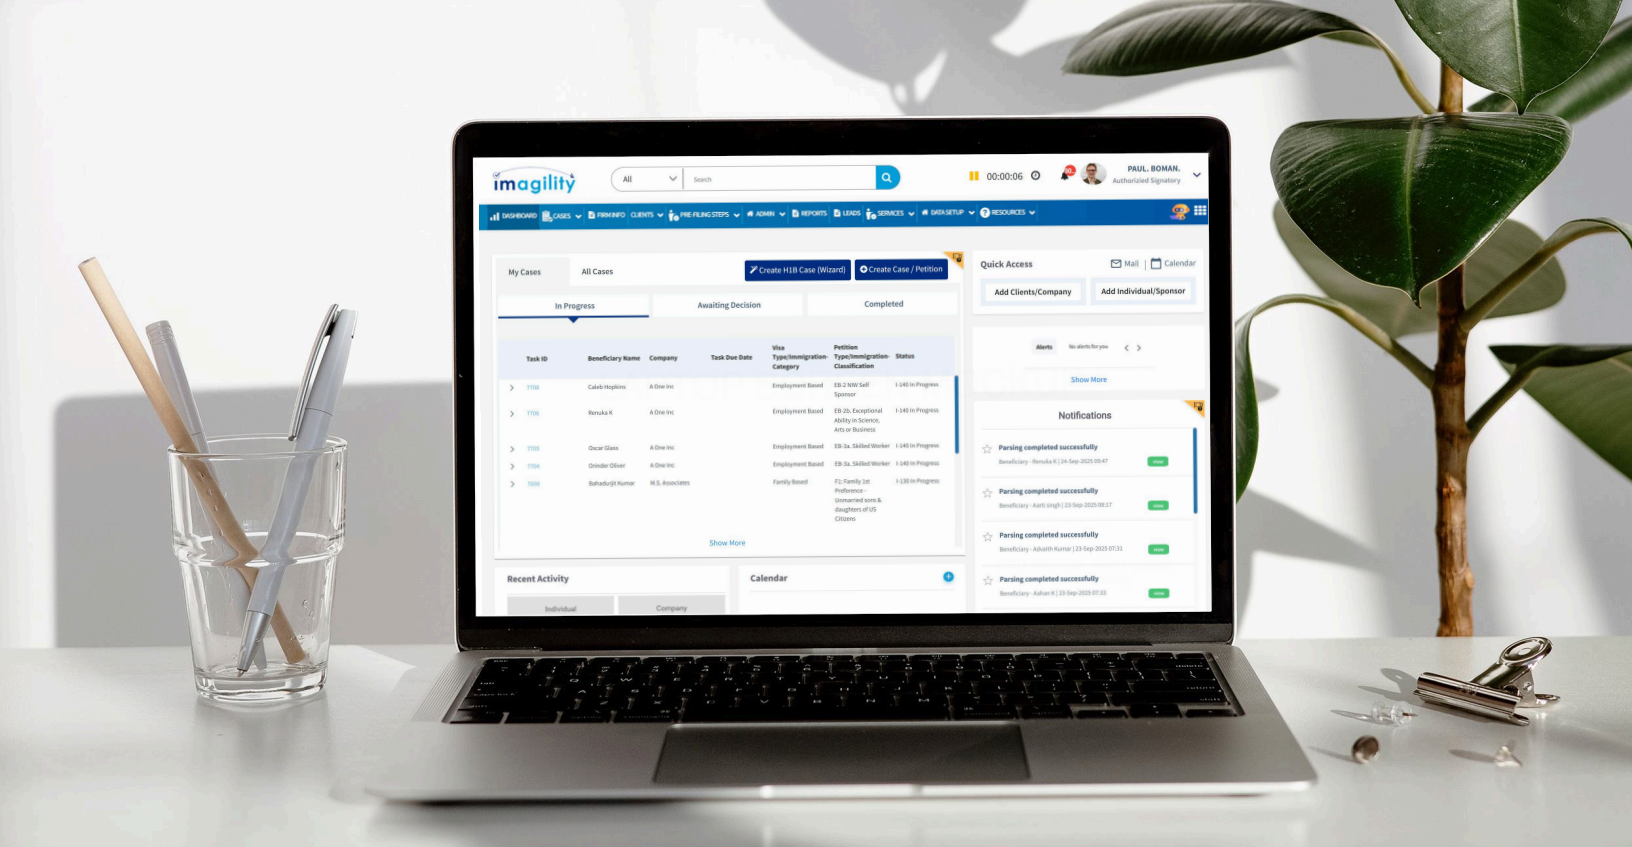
imagility

All Search

00:00:06

PAUL. BOMAN.
Authorized Signatory

DASHBOARD CASES FIRM INFO CLIENTS PRE-FILING STEPS ADMIN REPORTS LEADS SERVICES DATA SETUP RESOURCES

My Cases All Cases Create H1B Case (Wizard) Create Case / Petition

In Progress Awaiting Decision Completed

| Task ID | Beneficiary Name | Company | Task Due Date | Visa Type/Immigration Category | Petition Type/Immigration Classification | Status |
|---|---|---|---|---|---|---|
| 7708 | Caleb Hopkins | A One Inc | | Employment Based | EB-2 NIW Self Sponsor | I-140 In Progress |
| 7706 | Renuka K | A One Inc | | Employment Based | EB-2b, Exceptional Ability in Science, Arts or Business | I-140 In Progress |
| 7705 | Oscar Glass | A One Inc | | Employment Based | EB-3a, Skilled Worker | I-140 In Progress |
| 7704 | Orinder Oliver | A One Inc | | Employment Based | EB-3a, Skilled Worker | I-140 In Progress |
| 7699 | Bahadurjit Kumar | M.S. Associates | | Family Based | F1, Family 1st Preference - Unmarried sons & daughters of US Citizens | I-130 In Progress |

Show More

Quick Access Mail Calendar

Add Clients/Company Add Individual/Sponsor

Alerts No alerts for you

Show More

Notifications

Parsing completed successfully
Beneficiary - Renuka K | 24-Sep-2025 08:47

Parsing completed successfully
Beneficiary - Aarti singh | 23-Sep-2025 08:17

Parsing completed successfully
Beneficiary - Advaith Kumar | 23-Sep-2025 07:31

Parsing completed successfully
Beneficiary - Kahan K | 23-Sep-2025 07:33

Recent Activity

Individual Company

Calendar